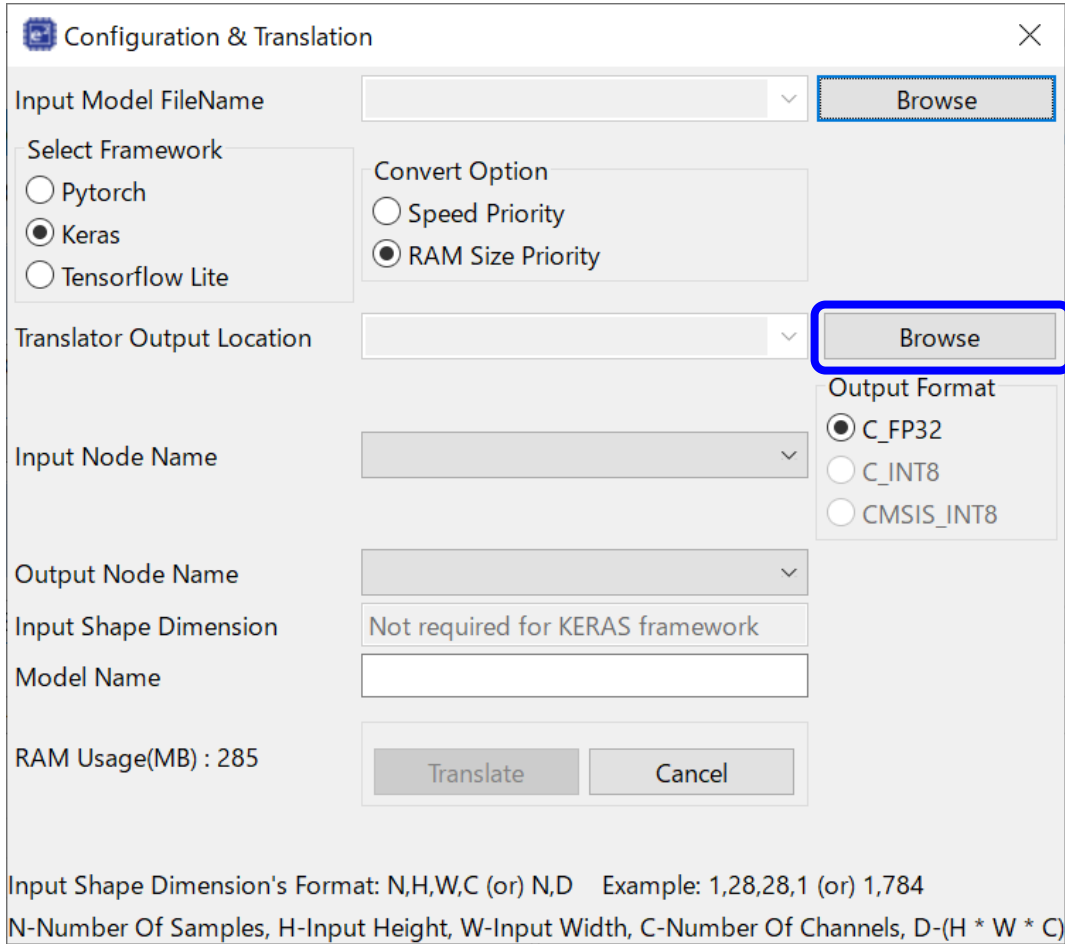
Configuration & Translation

Input Model FileName
Browse

Select Framework
Pytorch
Keras
Tensorflow Lite

Convert Option
Speed Priority
RAM Size Priority

Translator Output Location
Browse

Output Format
C_FP32
C_INT8
CMSIS_INT8

Input Node Name

Output Node Name

Input Shape Dimension
Not required for KERAS framework

Model Name

RAM Usage(MB) : 285

Translate
Cancel

Input Shape Dimension's Format: N,H,W,C (or) N,D Example: 1,28,28,1 (or) 1,784
N-Number Of Samples, H-Input Height, W-Input Width, C-Number Of Channels, D-(H * W * C)